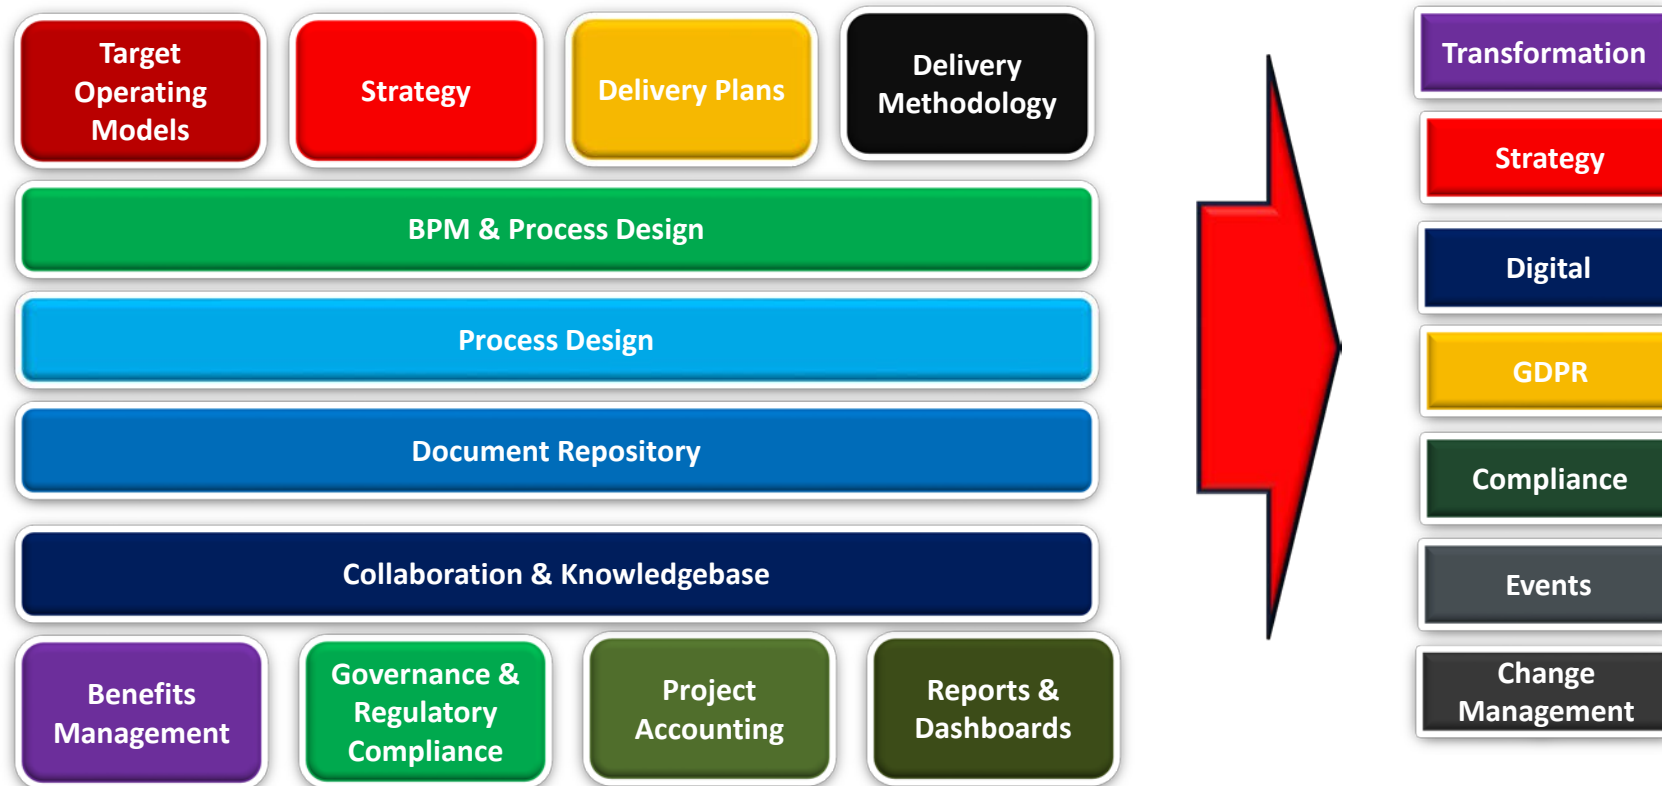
Target Operating Models

Strategy

Delivery Plans

Delivery Methodology

BPM & Process Design

Process Design

Document Repository

Collaboration & Knowledgebase

Benefits Management

Governance & Regulatory Compliance

Project Accounting

Reports & Dashboards

Transformation

Strategy

Digital

GDPR

Compliance

Events

Change Management